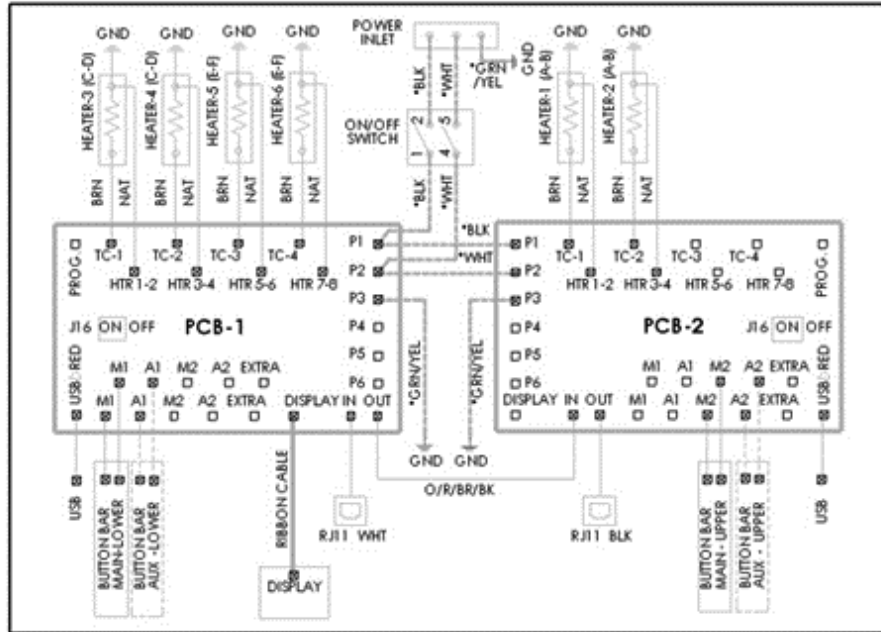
GND GND GND GND
HEATER-3 (C-D) HEATER-4 (C-D) HEATER-5 (E-F) HEATER-6 (E-F)
BRN NAT BRN NAT BRN NAT BRN NAT

POWER INLET
*BLK *WHT *GRN /YEL GND
ON/OFF SWITCH
2 5
1 4
*BLK *WHT

GND GND
HEATER-1 (A-B) HEATER-2 (A-B)
BRN NAT BRN NAT

*BLK
*WHT

TC-1 TC-2 TC-3 TC-4
HTR 1-2 HTR 3-4 HTR 5-6 HTR 7-8
PROG.
P1 P2 P3 P4 P5 P6
PCB-1
J16 ON OFF
M1 A1 M2 A2 EXTRA
USB - RED
M1 A1 M2 A2 EXTRA DISPLAY IN OUT

*GRN/YEL *GRN/YEL

P1 P2 P3 P4 P5 P6
TC-1 TC-2 TC-3 TC-4
HTR 1-2 HTR 3-4 HTR 5-6 HTR 7-8
PROG.
PCB-2
J16 ON OFF
M1 A1 M2 A2 EXTRA
USB - RED
DISPLAY IN OUT M1 A1 M2 A2 EXTRA

GND GND
O/R/BR/BK

USB
BUTTON BAR MAIN-LOWER
BUTTON BAR AUX - LOWER
RIBBON CABLE
DISPLAY
RJ11 WHT
RJ11 BLK
BUTTON BAR MAIN - UPPER
BUTTON BAR AUX - UPPER
USB